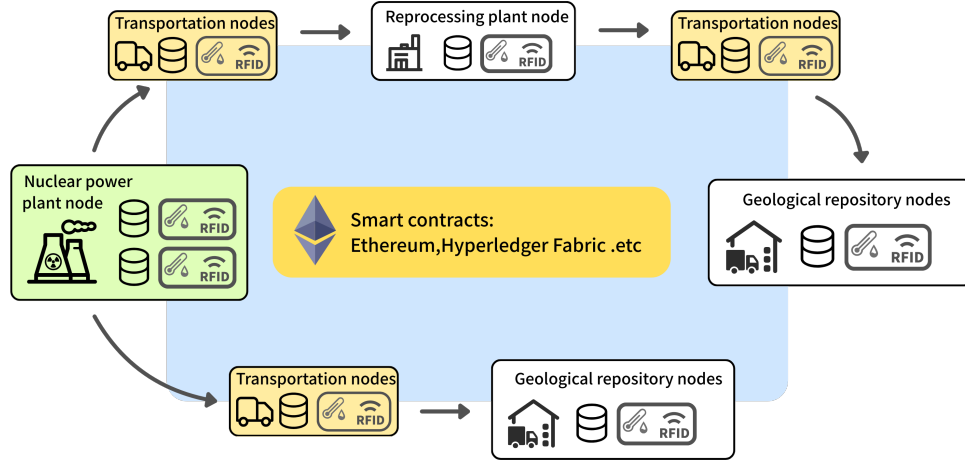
Transportation nodes

RFID

Reprocessing plant node

RFID

Transportation nodes

RFID

Nuclear power plant node

RFID

RFID

Smart contracts:
Ethereum,Hyperledger Fabric .etc

Geological repository nodes

RFID

Transportation nodes

RFID

Geological repository nodes

RFID